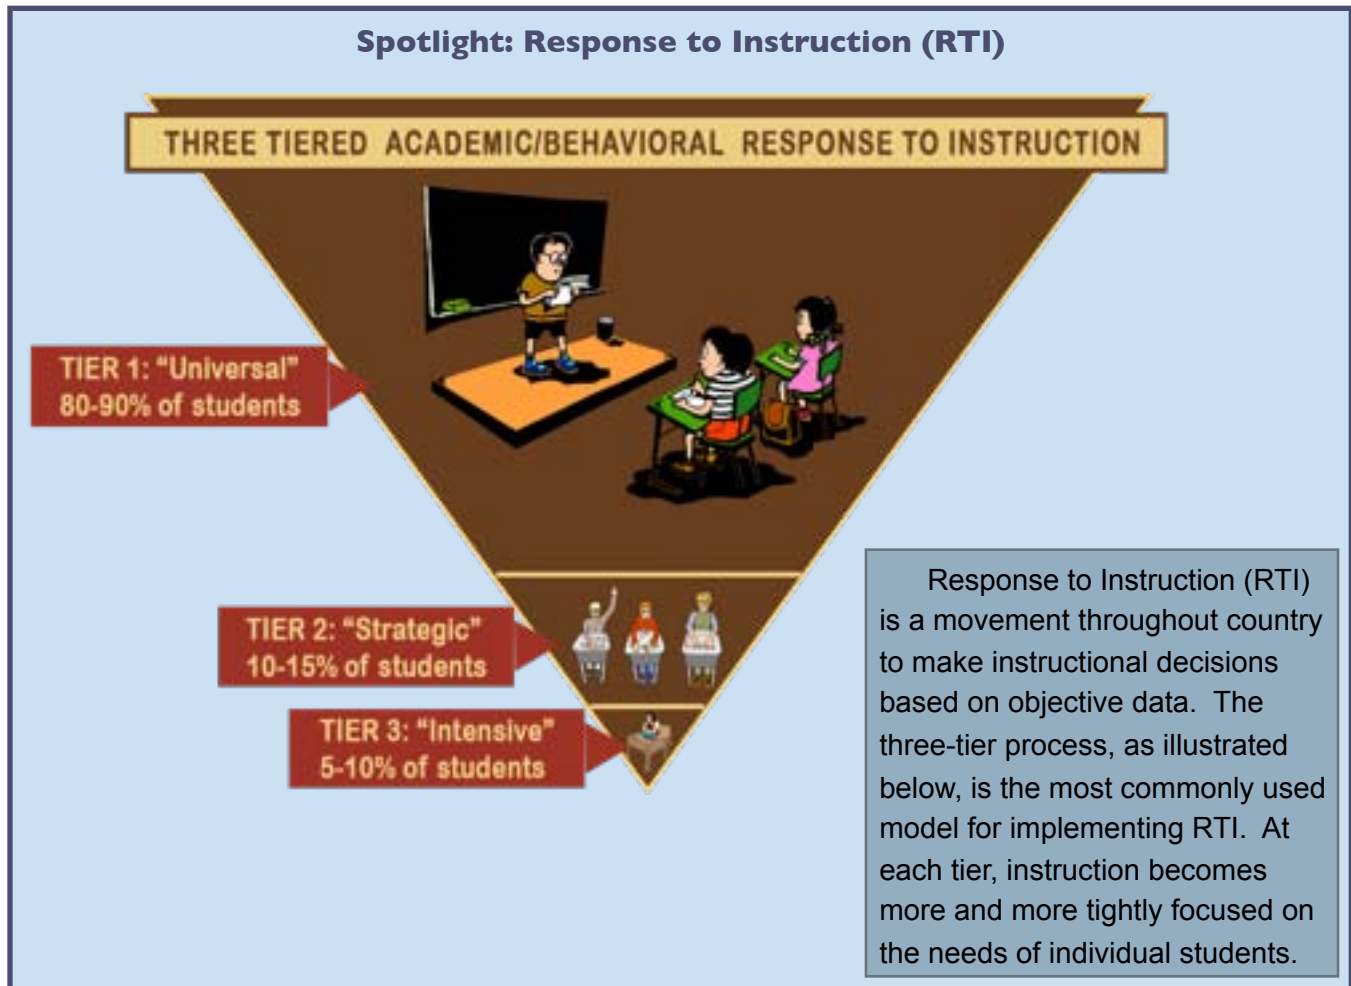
Spotlight: Response to Instruction (RTI)

THREE TIERED ACADEMIC/BEHAVIORAL RESPONSE TO INSTRUCTION

TIER 1: "Universal"
80-90% of students

TIER 2: "Strategic"
10-15% of students

TIER 3: "Intensive"
5-10% of students

Response to Instruction (RTI) is a movement throughout country to make instructional decisions based on objective data. The three-tier process, as illustrated below, is the most commonly used model for implementing RTI. At each tier, instruction becomes more and more tightly focused on the needs of individual students.